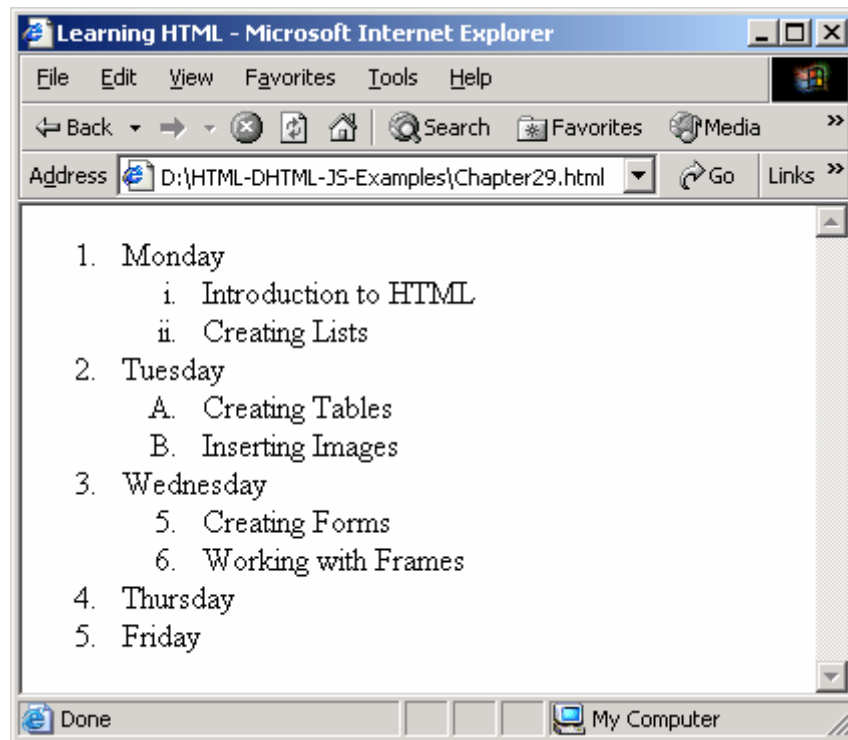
Learning HTML - Microsoft Internet Explorer

File Edit View Favorites Tools Help

Back Search Favorites Media

Address D:\HTML-DHTML-JS-Examples\Chapter29.html Go Links

1. Monday
   i. Introduction to HTML
   ii. Creating Lists
2. Tuesday
   A. Creating Tables
   B. Inserting Images
3. Wednesday
   5. Creating Forms
   6. Working with Frames
4. Thursday
5. Friday

Done My Computer